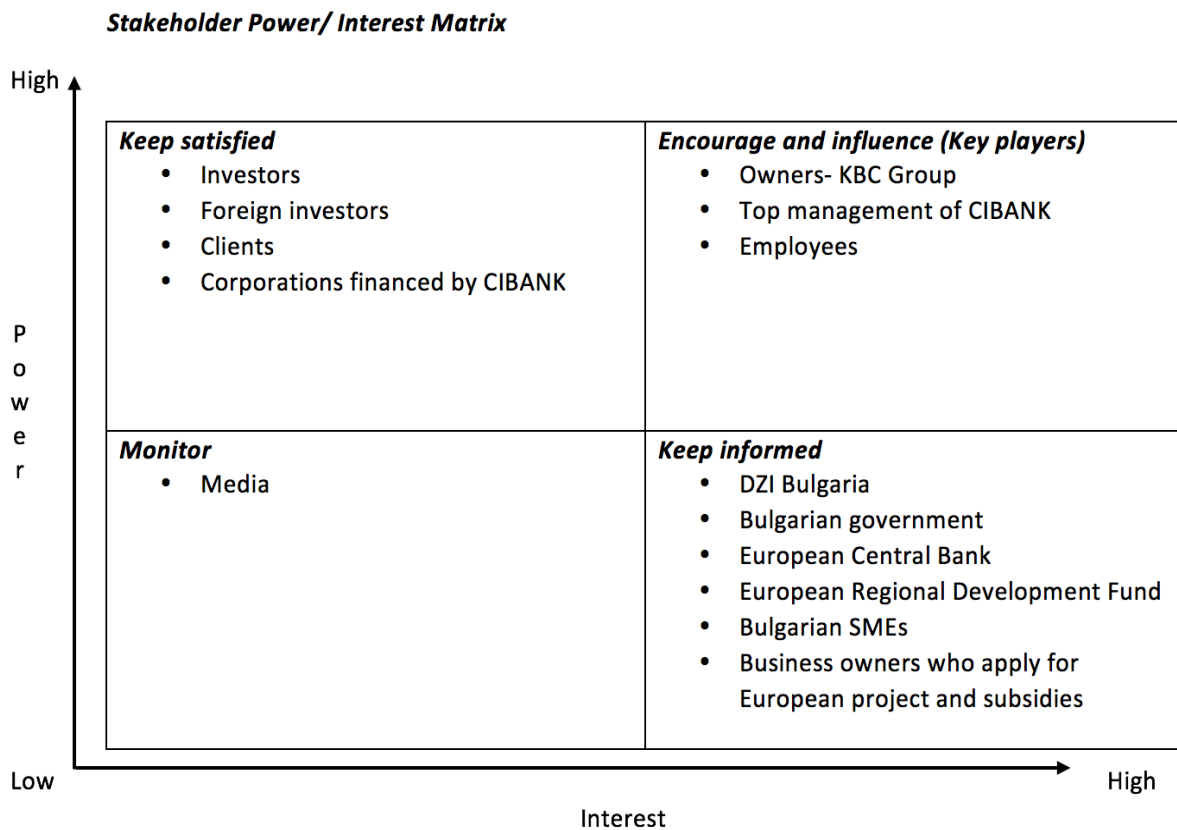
Stakeholder Power/ Interest Matrix

High

Power

| Keep satisfied • Investors • Foreign investors • Clients • Corporations financed by CIBANK | Encourage and influence (Key players) • Owners- KBC Group • Top management of CIBANK • Employees |
|---|---|
| Monitor • Media | Keep informed • DZI Bulgaria • Bulgarian government • European Central Bank • European Regional Development Fund • Bulgarian SMEs • Business owners who apply for European project and subsidies |

Low

High

Interest